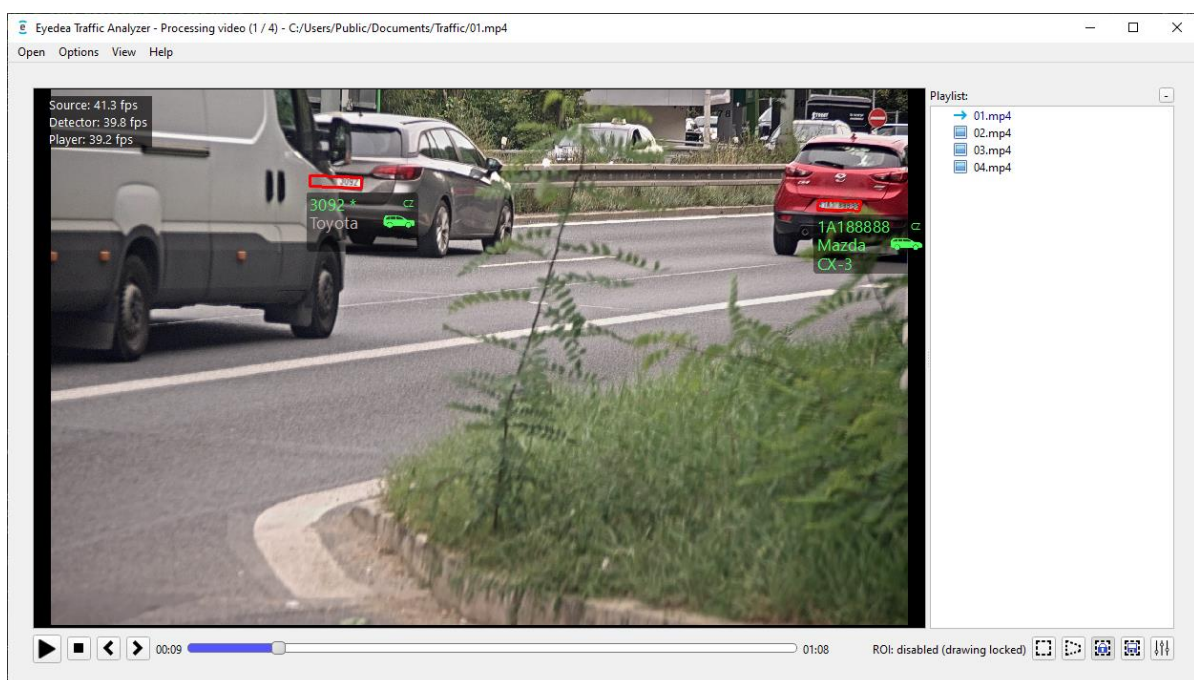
Eyedea Traffic Analyzer - Processing video (1 / 4) - C:/Users/Public/Documents/Traffic/01.mp4

Open Options View Help

Source: 41.3 fps
Detector: 39.8 fps
Player: 39.2 fps

3092 *
Toyota
CZ

1A188888
Mazda
CX-3
CZ

Playlist:
-
01.mp4
02.mp4
03.mp4
04.mp4

00:09
01:08
ROI: disabled (drawing locked)